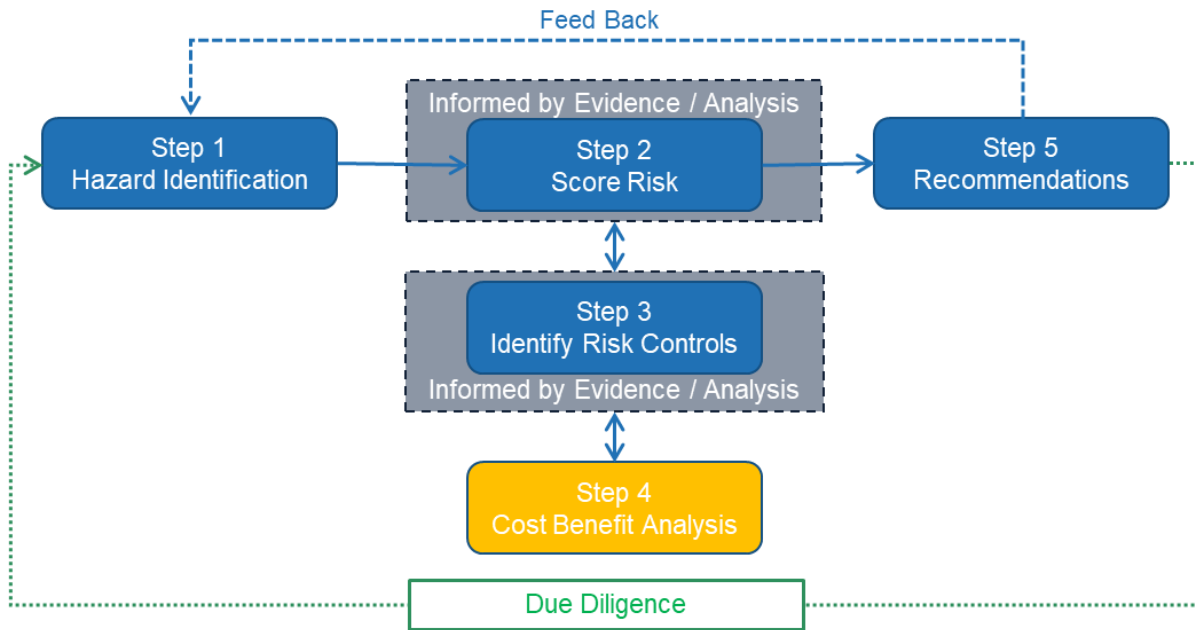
Feed Back

Step 1
Hazard Identification

Informed by Evidence / Analysis

Step 2
Score Risk

Step 5
Recommendations

Step 3
Identify Risk Controls

Informed by Evidence / Analysis

Step 4
Cost Benefit Analysis

Due Diligence